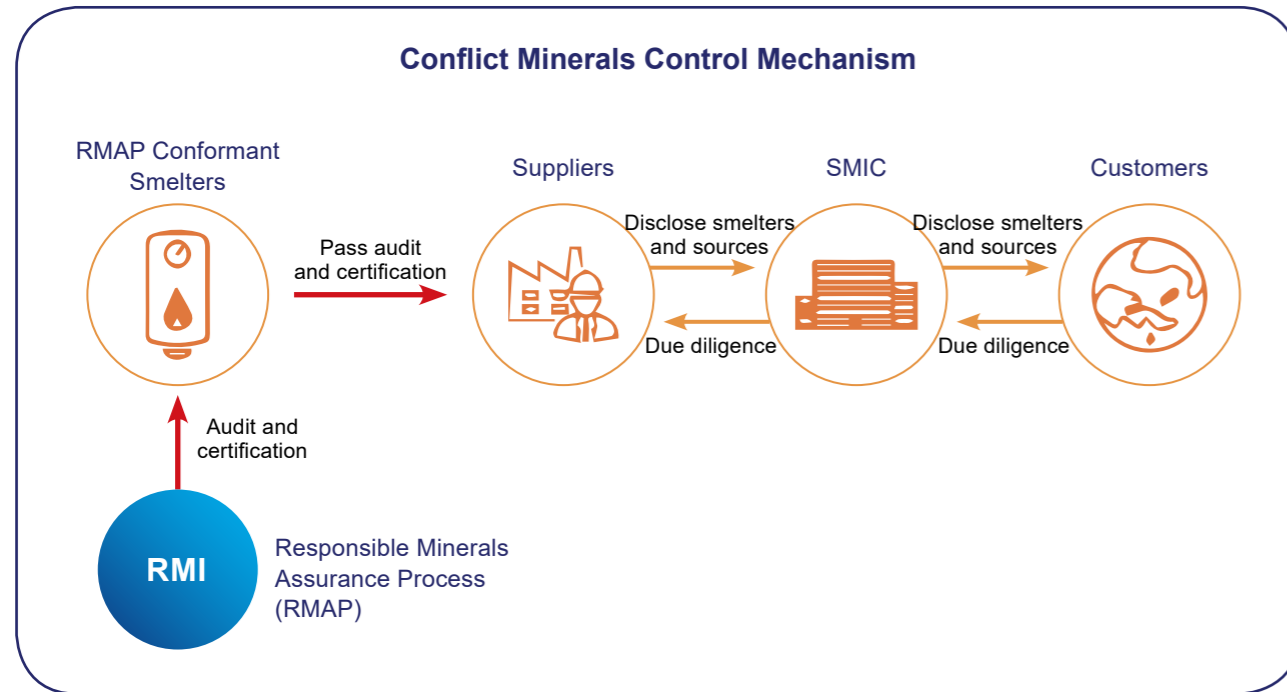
Conflict Minerals Control Mechanism

RMAP Conformant Smelters

Pass audit and certification

Suppliers

Disclose smelters and sources

Due diligence

SMIC

Disclose smelters and sources

Due diligence

Customers

Audit and certification

RMI

Responsible Minerals Assurance Process (RMAP)